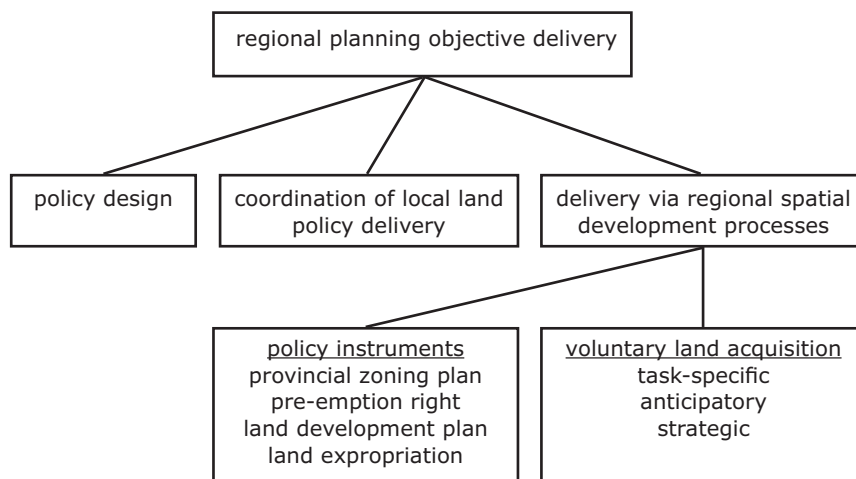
regional planning objective delivery

policy design

coordination of local land policy delivery

delivery via regional spatial development processes

policy instruments
provincial zoning plan
pre-emption right
land development plan
land expropriation

voluntary land acquisition
task-specific
anticipatory
strategic